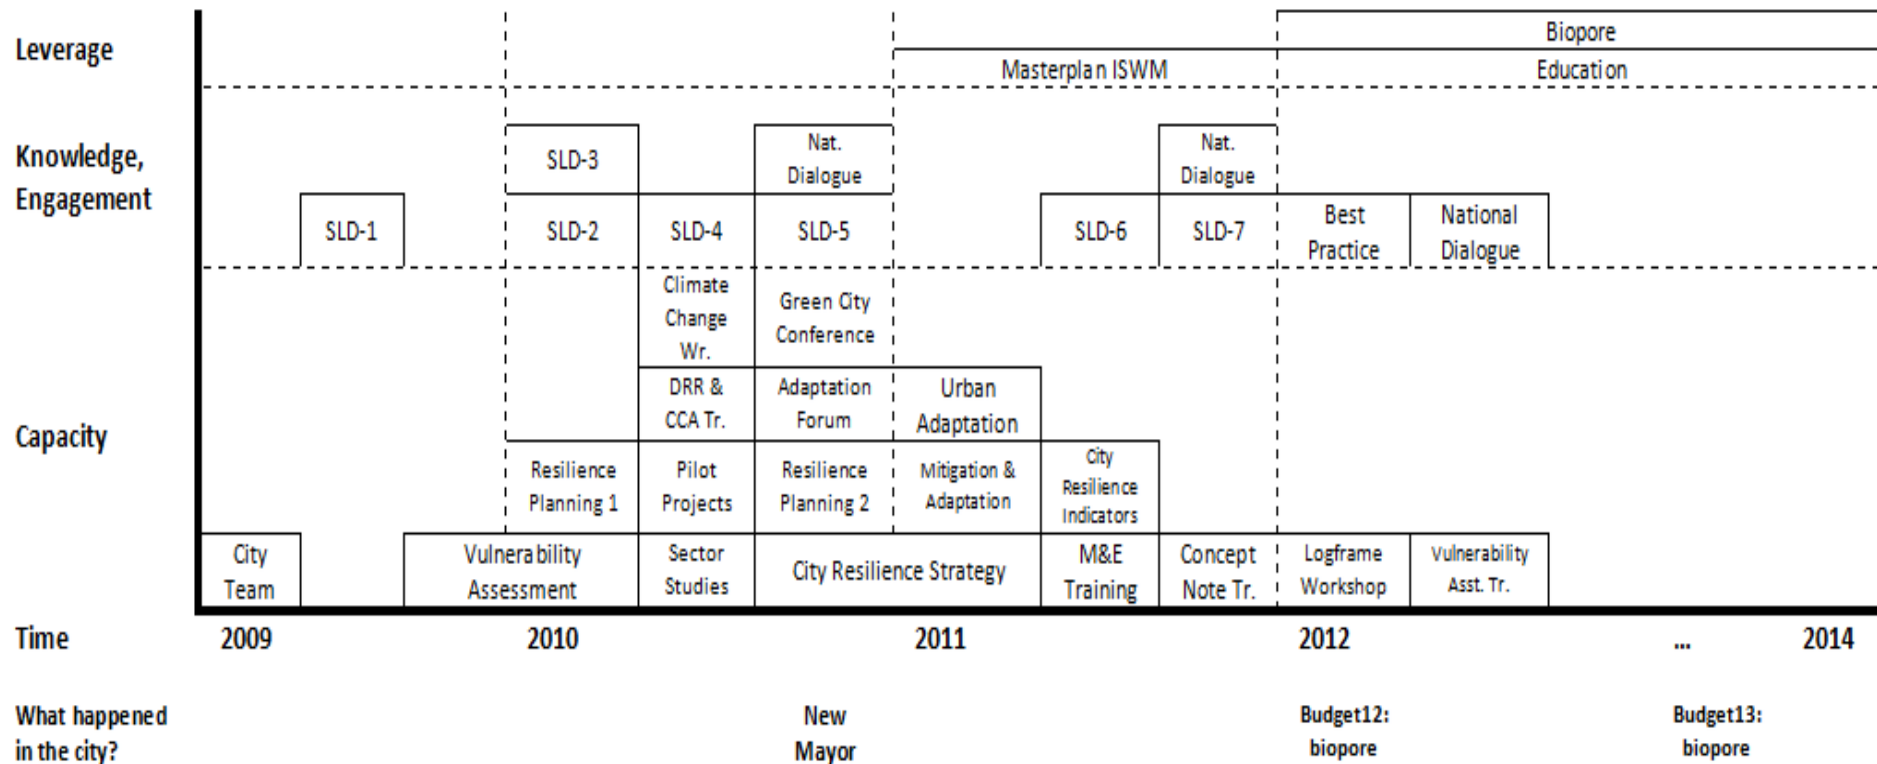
Leverage

Biopore

Masterplan ISWM

Education

Knowledge, Engagement

SLD-3

Nat. Dialogue

Nat. Dialogue

SLD-1

SLD-2

SLD-4

SLD-5

SLD-6

SLD-7

Best Practice

National Dialogue

Capacity

Climate Change Wr.

Green City Conference

DRR & CCA Tr.

Adaptation Forum

Urban Adaptation

Resilience Planning 1

Pilot Projects

Resilience Planning 2

Mitigation & Adaptation

City Resilience Indicators

City Team

Vulnerability Assessment

Sector Studies

City Resilience Strategy

M&E Training

Concept Note Tr.

Logframe Workshop

Vulnerability Asst. Tr.

Time

2009

2010

2011

2012

...

2014

What happened in the city?

New Mayor

Budget12: biopore

Budget13: biopore